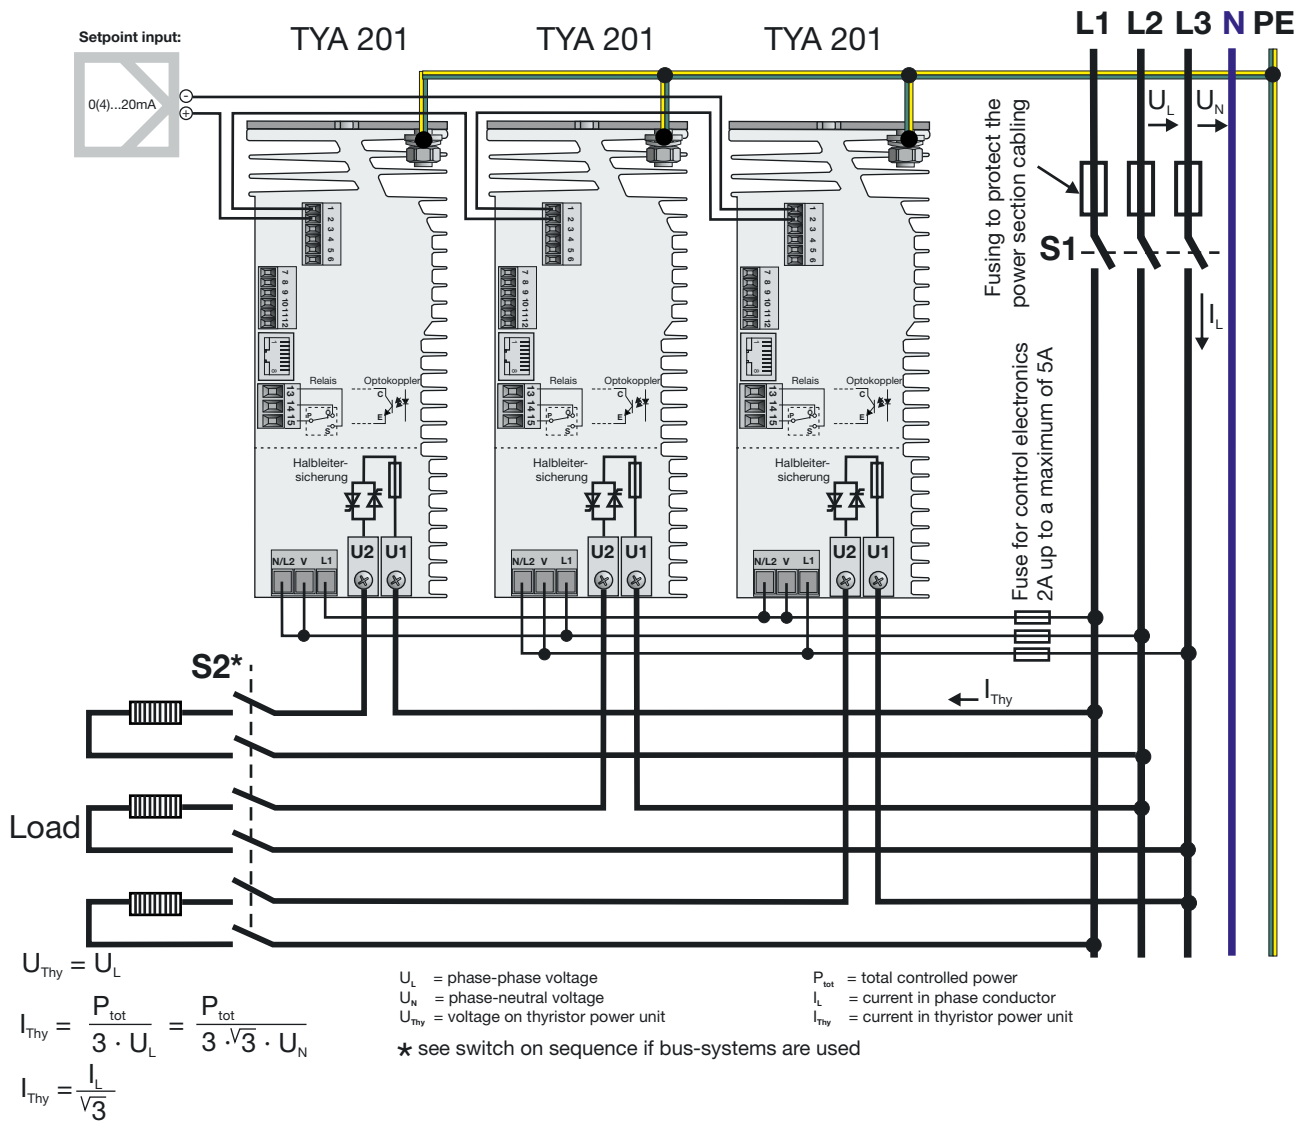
Setpoint input:

0(4)...20mA

TYA 201

TYA 201

TYA 201

L1 L2 L3 N PE

$U_L$ $U_N$

Fusing to protect the power section cabling

S1

$I_L$

1 2 3 4 5 6

7 8 9 10 11 12

Relais

Optokoppler

13 14 15

Halbleitersicherung

N/L2 V L1

U2 U1

1 2 3 4 5 6

7 8 9 10 11 12

Relais

Optokoppler

13 14 15

Halbleitersicherung

N/L2 V L1

U2 U1

1 2 3 4 5 6

7 8 9 10 11 12

Relais

Optokoppler

13 14 15

Halbleitersicherung

N/L2 V L1

U2 U1

Fuse for control electronics 2A up to a maximum of 5A

S2*

$I_{Thy}$

Load

$U_{Thy} = U_L$

$I_{Thy} = \frac{P_{tot}}{3 \cdot U_L} = \frac{P_{tot}}{3 \cdot \sqrt{3} \cdot U_N}$

$I_{Thy} = \frac{I_L}{\sqrt{3}}$

$U_L$ = phase-phase voltage
$U_N$ = phase-neutral voltage
$U_{Thy}$ = voltage on thyristor power unit

$P_{tot}$ = total controlled power
$I_L$ = current in phase conductor
$I_{Thy}$ = current in thyristor power unit

* see switch on sequence if bus-systems are used